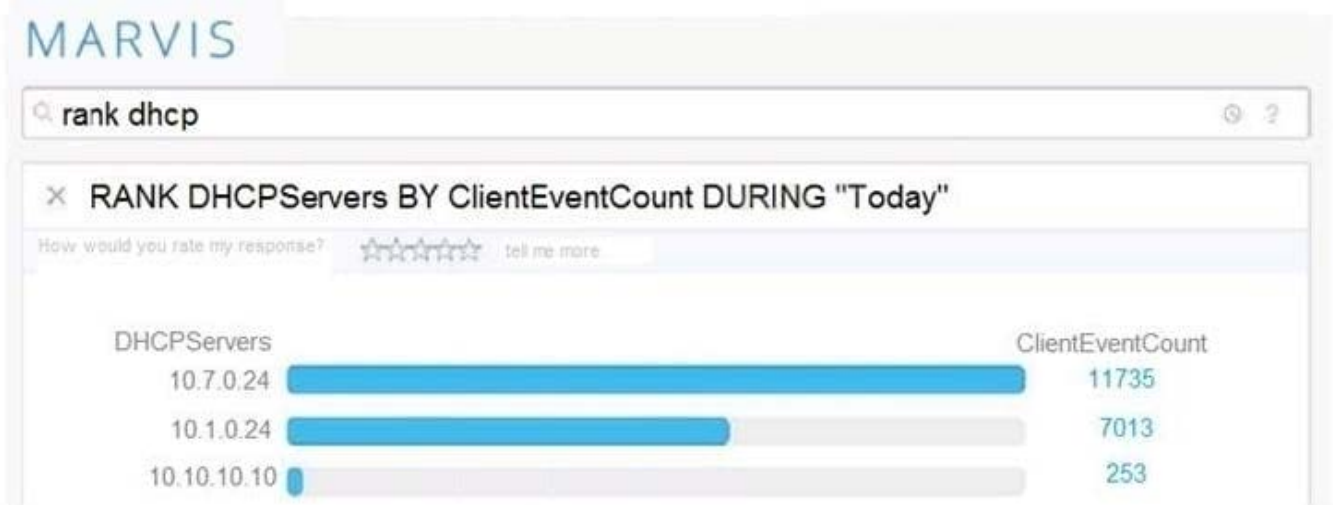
MARVIS

rank dhcp

× RANK DHCPServers BY ClientEventCount DURING "Today"

How would you rate my response? tell me more

| DHCPServers | ClientEventCount |
|---|---|
| 10.7.0.24 | 11735 |
| 10.1.0.24 | 7013 |
| 10.10.10.10 | 253 |